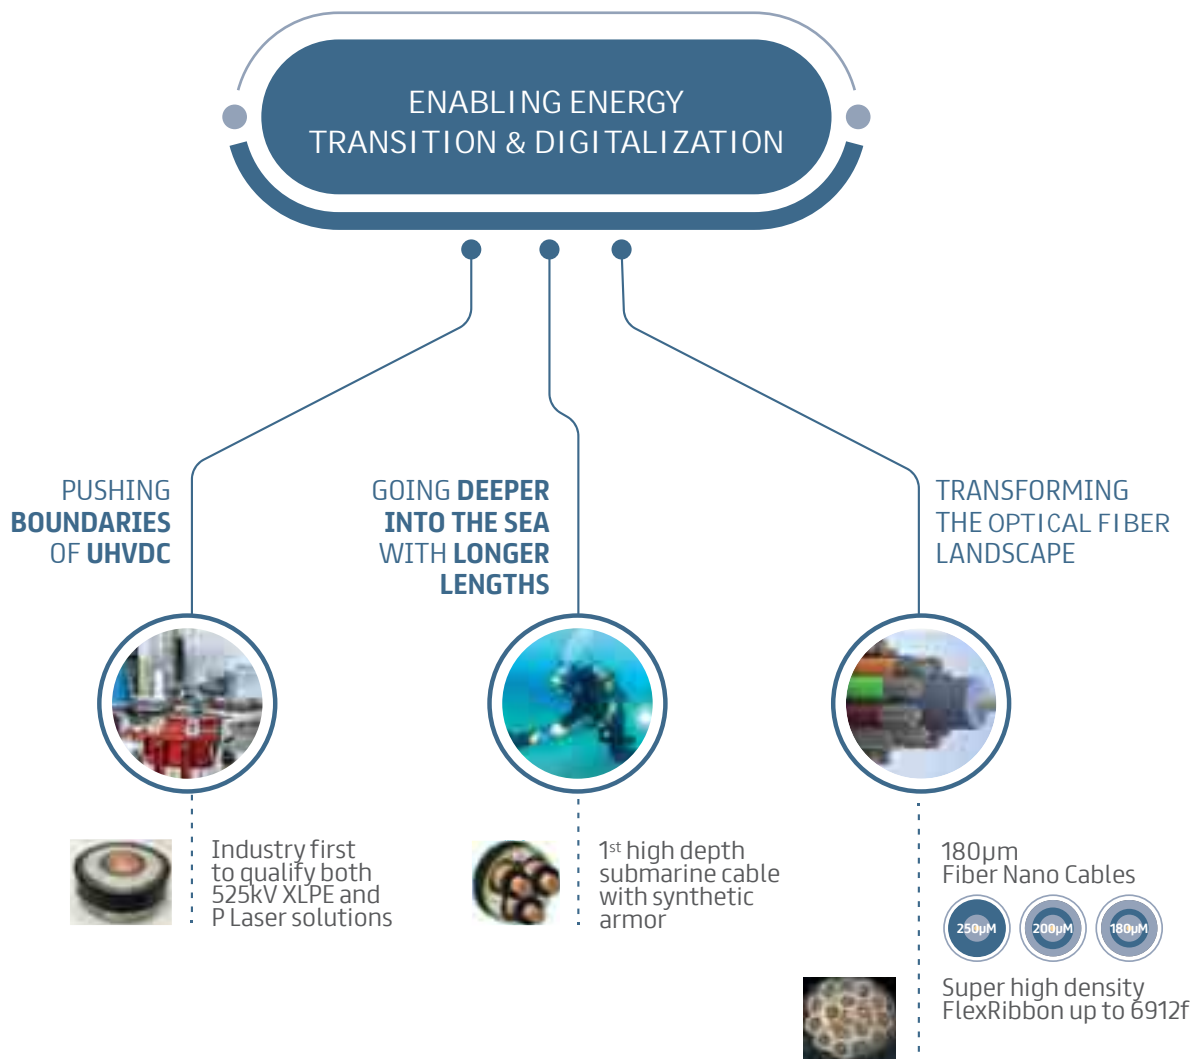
ENABLING ENERGY TRANSITION & DIGITALIZATION

PUSHING BOUNDARIES OF UHVDC

GOING DEEPER INTO THE SEA WITH LONGER LENGTHS

TRANSFORMING THE OPTICAL FIBER LANDSCAPE

Industry first to qualify both 525kV XLPE and P Laser solutions

1$^{st}$ high depth submarine cable with synthetic armor

180µm Fiber Nano Cables

250µM

200µM

180µM

Super high density FlexRibbon up to 6912f